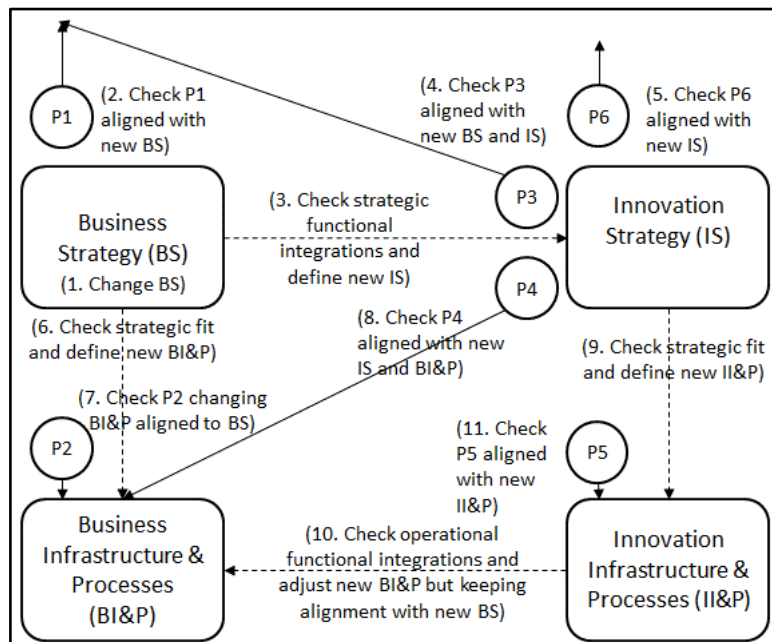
P1

(2. Check P1 aligned with new BS)

(4. Check P3 aligned with new BS and IS)

P6

(5. Check P6 aligned with new IS)

Business Strategy (BS)

(1. Change BS)

(3. Check strategic functional integrations and define new IS)

P3

Innovation Strategy (IS)

P4

(6. Check strategic fit and define new BI&P)

(8. Check P4 aligned with new IS and BI&P)

(9. Check strategic fit and define new II&P)

(7. Check P2 changing BI&P aligned to BS)

(11. Check P5 aligned with new II&P)

P2

P5

Business Infrastructure & Processes (BI&P)

(10. Check operational functional integrations and adjust new BI&P but keeping alignment with new BS)

Innovation Infrastructure & Processes (II&P)